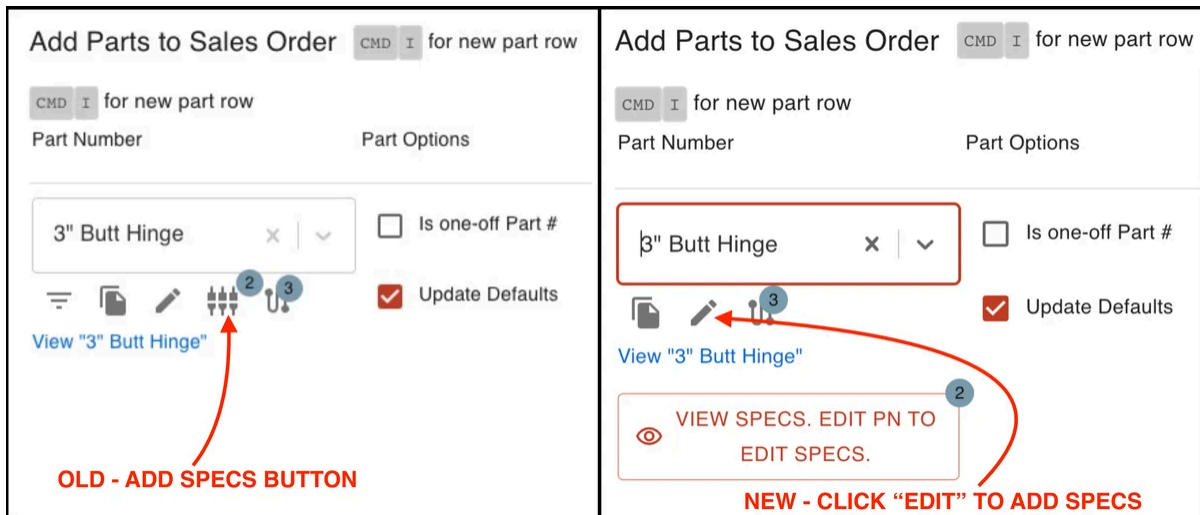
Add Parts to Sales Order CMD I for new part row

CMD I for new part row

Part Number

Part Options

3" Butt Hinge

Is one-off Part #

2

3

Update Defaults

View "3" Butt Hinge"

OLD - ADD SPECS BUTTON

Add Parts to Sales Order CMD I for new part row

CMD I for new part row

Part Number

Part Options

3" Butt Hinge

Is one-off Part #

3

Update Defaults

View "3" Butt Hinge"

2

VIEW SPECS. EDIT PN TO EDIT SPECS.

NEW - CLICK “EDIT” TO ADD SPECS